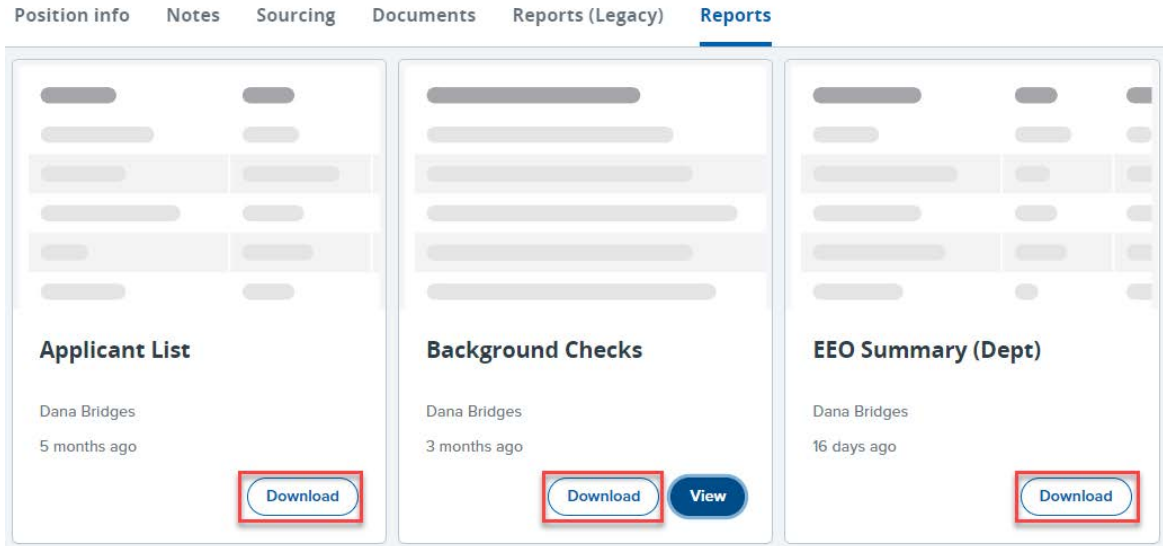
Position info Notes Sourcing Documents Reports (Legacy) Reports

Applicant List

Dana Bridges

5 months ago

Download

Background Checks

Dana Bridges

3 months ago

Download View

EEO Summary (Dept)

Dana Bridges

16 days ago

Download